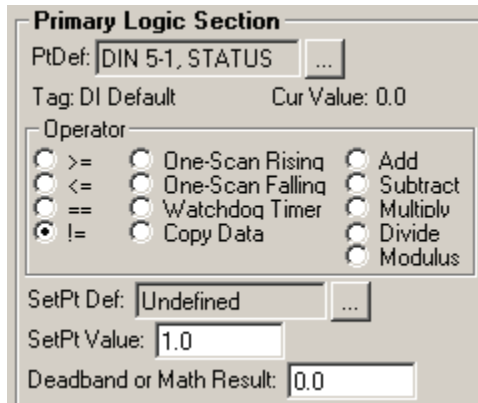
Primary Logic Section

PtDef: DIN 5-1, STATUS ...

Tag: DI Default Cur Value: 0.0

Operator

>=
<=
==
!=

One-Scan Rising
One-Scan Falling
Watchdog Timer
Copy Data

Add
Subtract
Multiply
Divide
Modulus

SetPt Def: Undefined ...

SetPt Value: 1.0

Deadband or Math Result: 0.0